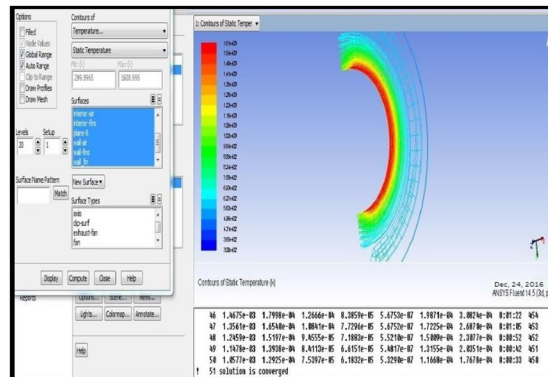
Options
Filled
Node Values
Global Range
Auto Range
Clip to Range
Draw Profiles
Draw Mesh

Contours of
Temperature...
Static Temperature
Min (k)
Max (k)
296.9993
1608.995

Surfaces
interior-air
interior-fins
plane-8
wall-air
wall-fins
wall_fin

Levels
Setup
20
1

Surface Name Pattern
Match

New Surface
Surface Types
axis
clip-surf
exhaust-fan
fan

Display
Compute
Close
Help

Reports
Options...
Scene...
Views...
Lights...
Colormap...
Annotate...
Help

1: Contours of Static Temper

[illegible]

Contours of Static Temperature (k)

Dec 24, 2016
ANSYS Fluent 14.5 (3d, p

46 1.4675e-03 1.7998e-04 1.2666e-04 8.3859e-05 5.6753e-07 1.9871e-04 3.0024e-04 0:01:22 454
47 1.3561e-03 1.6548e-04 1.0841e-04 7.7290e-05 5.6752e-07 1.7725e-04 2.6870e-04 0:01:05 453
48 1.2459e-03 1.5197e-04 9.4555e-05 7.1883e-05 5.5210e-07 1.5809e-04 2.3877e-04 0:00:52 452
49 1.1428e-03 1.3938e-04 8.4113e-05 6.6151e-05 5.4017e-07 1.3155e-04 2.0351e-04 0:00:42 451
50 1.0577e-03 1.2925e-04 7.5397e-05 6.1032e-05 5.3290e-07 1.1668e-04 1.7678e-04 0:00:33 450
! 51 solution is converged